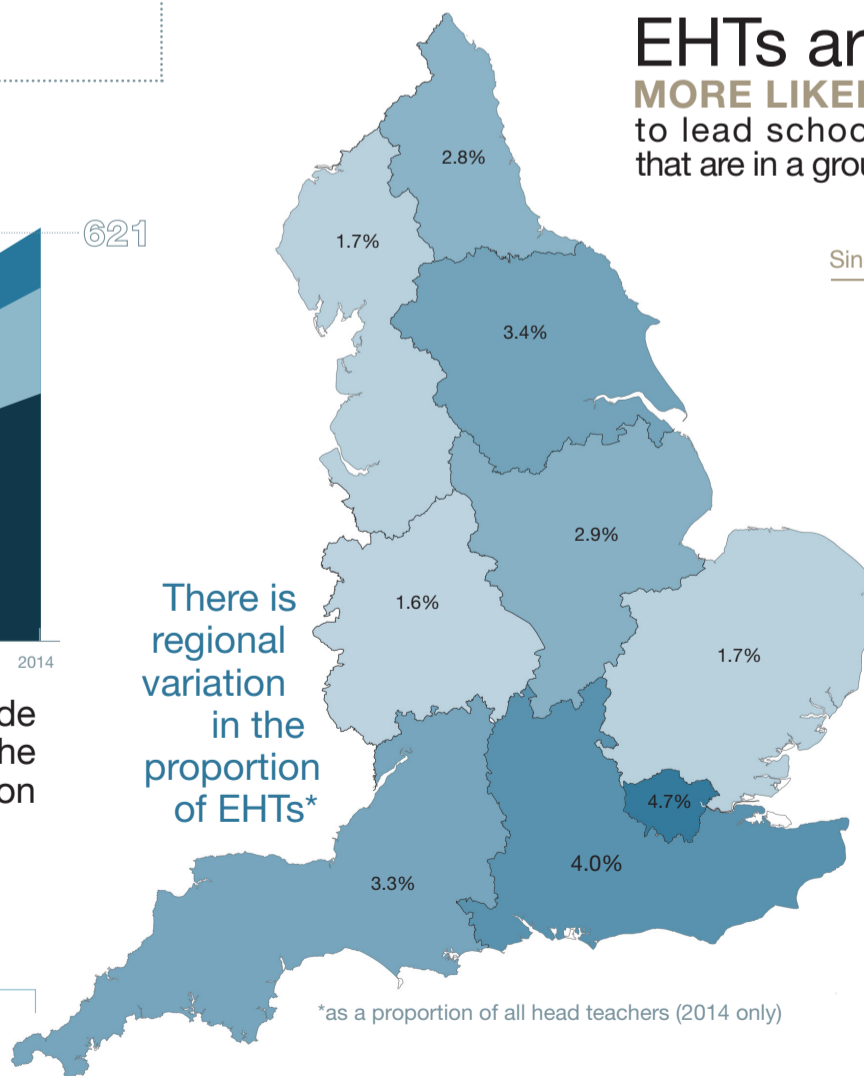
EHTs ar
MORE LIKEL
to lead schoo
that are in a grou

621

Sin

2014

de
he
on

2.8%
1.7%
3.4%
2.9%
1.6%
1.7%
4.7%
4.0%
3.3%

There is regional variation in the proportion of EHTs*

*as a proportion of all head teachers (2014 only)